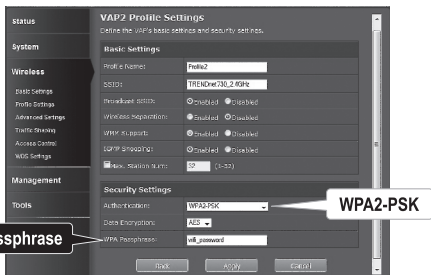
Status

System

Wireless

Basic Settings

Profile Settings

Advanced Settings

Traffic Shaping

Access Control

WDS Settings

Management

Tools

VAP2 Profile Settings

Define the VAP's basic settings and security settings.

Basic Settings

Profile Name: Profile2

SSID: TRENDnet730_2.4GHz

Broadcast SSID: Enabled Disabled

Wireless Separation: Enabled Disabled

WMM Support: Enabled Disabled

IGMP Snooping: Enabled Disabled

Max. Station Num: 32 (1-32)

Security Settings

Authentication: WPA2-PSK

Data Encryption: AES

WPA Passphrase: wifi_password

Back Apply Cancel

WPA2-PSK

ssphrase